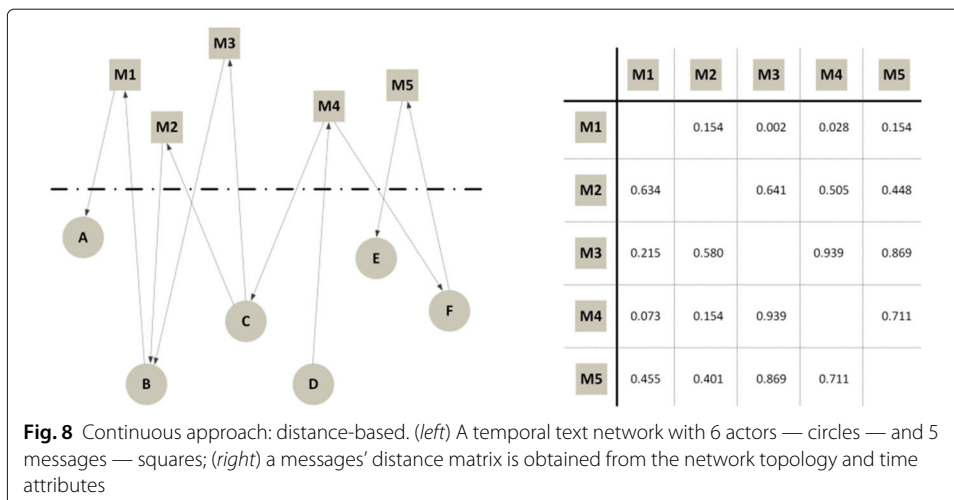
M3
M1
M5
M4
M2
A
E
F
C
B
D

| | M1 | M2 | M3 | M4 | M5 |
|---|---|---|---|---|---|
| M1 | | 0.154 | 0.002 | 0.028 | 0.154 |
| M2 | 0.634 | | 0.641 | 0.505 | 0.448 |
| M3 | 0.215 | 0.580 | | 0.939 | 0.869 |
| M4 | 0.073 | 0.154 | 0.939 | | 0.711 |
| M5 | 0.455 | 0.401 | 0.869 | 0.711 | |

**Fig. 8** Continuous approach: distance-based. (*left*) A temporal text network with 6 actors — circles — and 5 messages — squares; (*right*) a messages' distance matrix is obtained from the network topology and time attributes